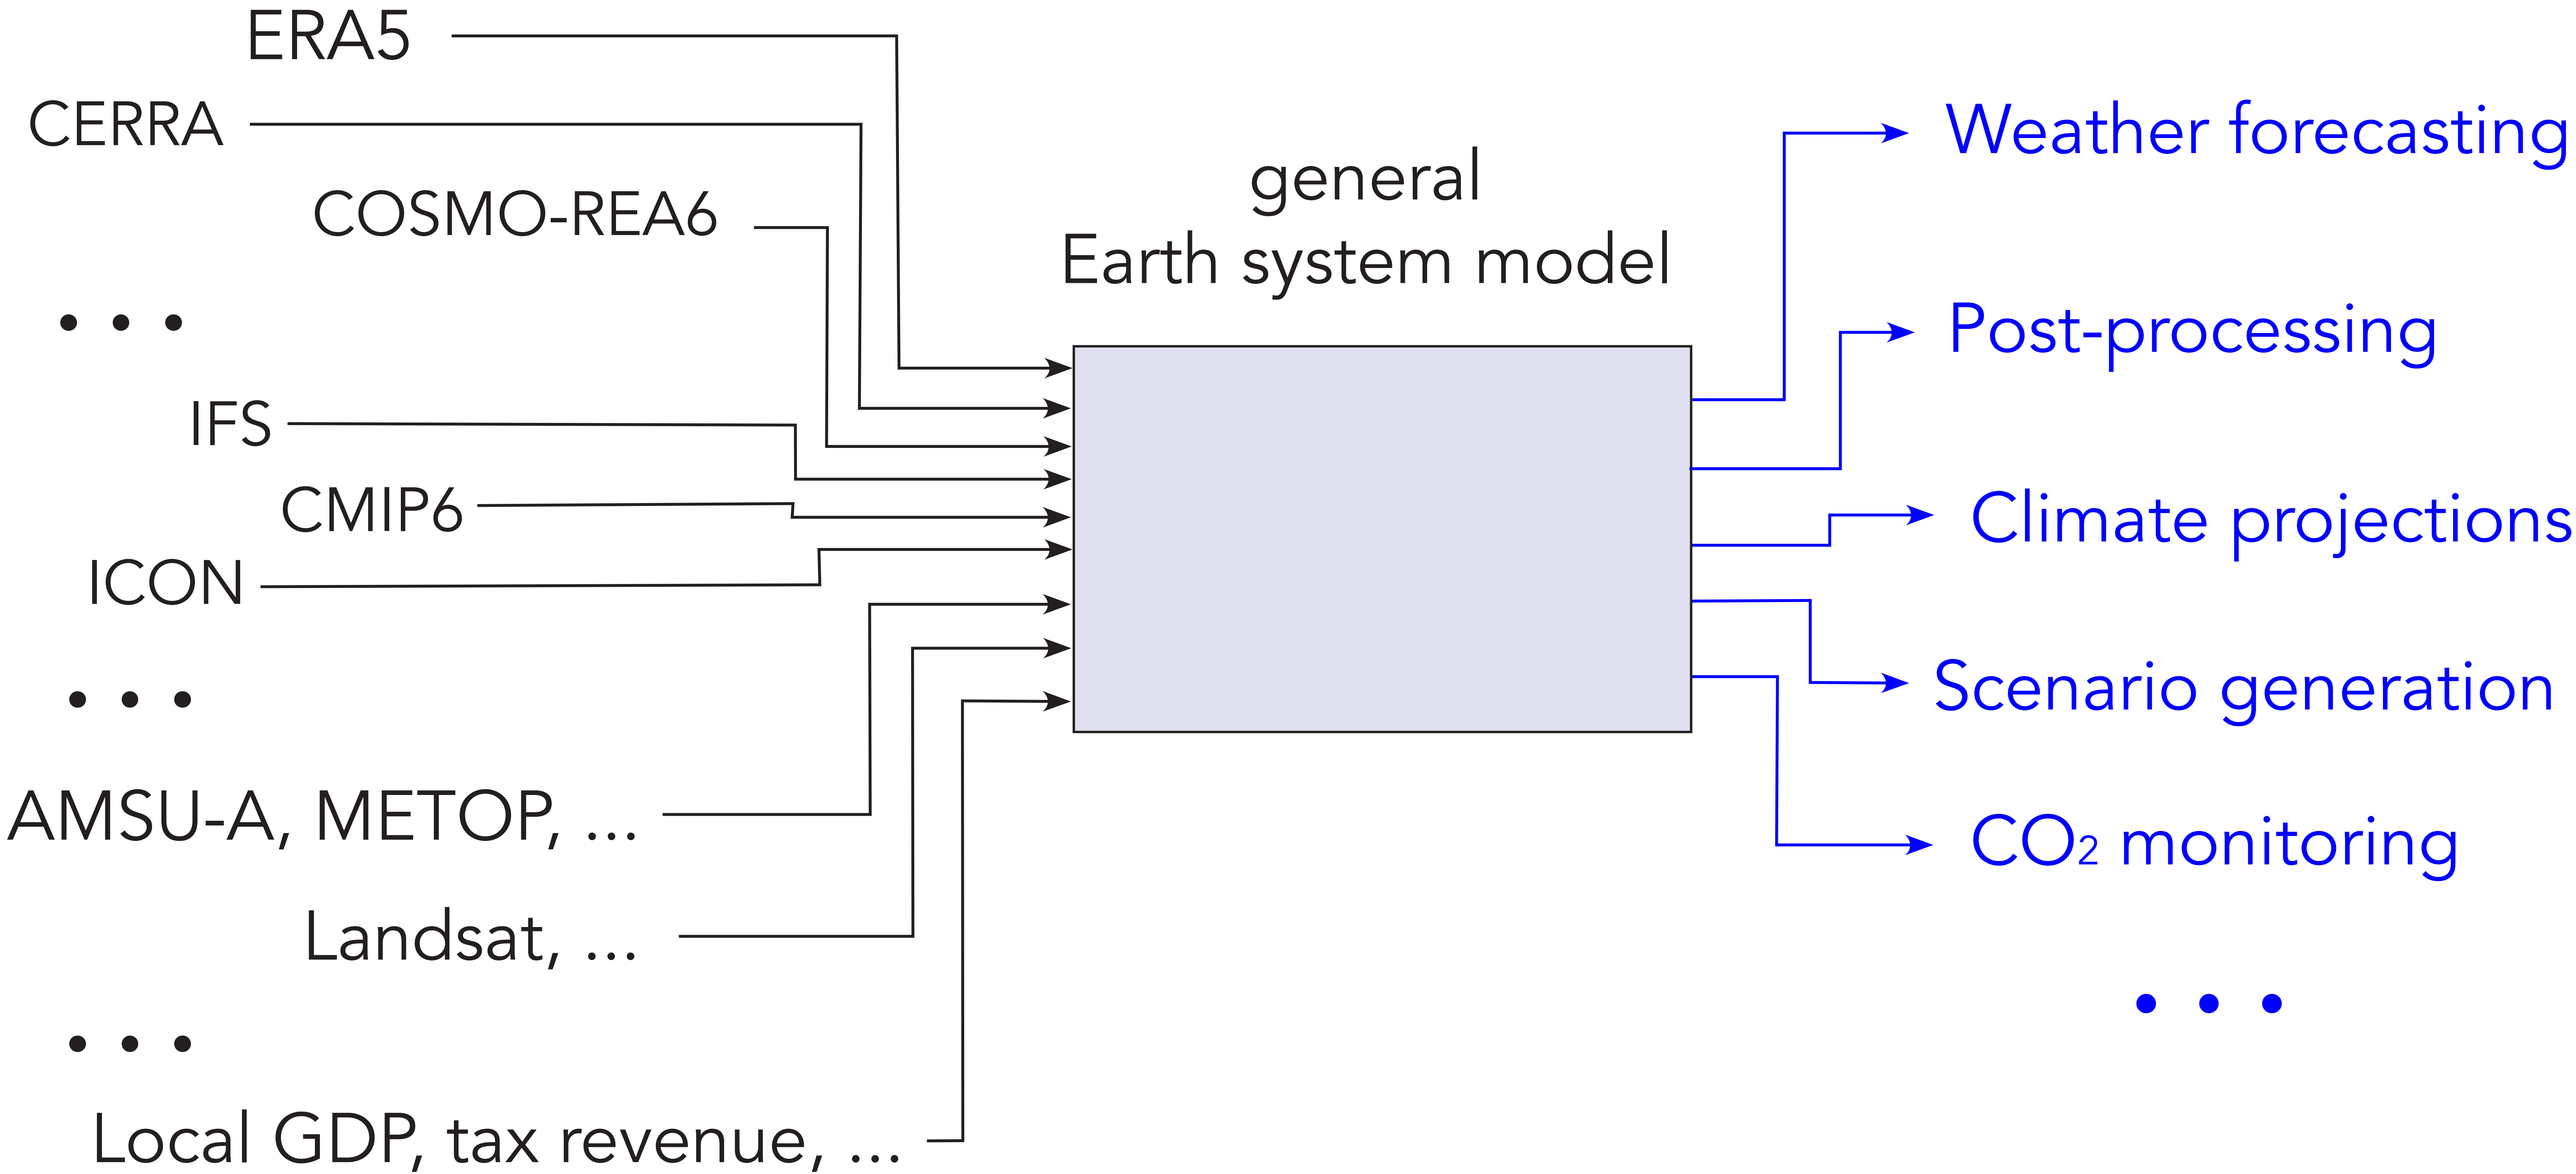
ERA5

CERRA

COSMO-REA6

. . .

IFS

CMIP6

ICON

. . .

AMSU-A, METOP, ...

Landsat, ...

. . .

Local GDP, tax revenue, ...

general
Earth system model

Weather forecasting

Post-processing

Climate projections

Scenario generation

$CO_2$ monitoring

. . .